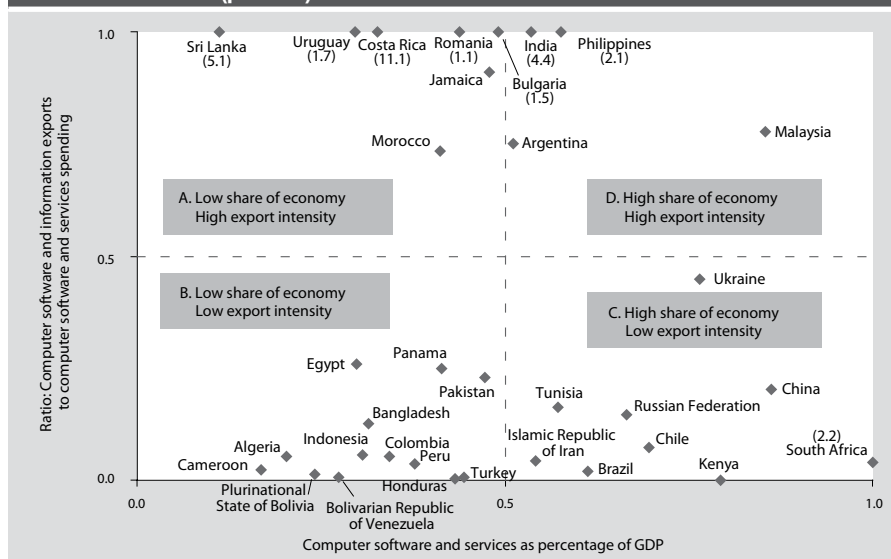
Sri Lanka (5.1)
Uruguay (1.7)
Costa Rica (11.1)
Romania (1.1)
India (4.4)
Philippines (2.1)
Jamaica
Bulgaria (1.5)
Morocco
Argentina
Malaysia

A. Low share of economy High export intensity
D. High share of economy High export intensity
B. Low share of economy Low export intensity
C. High share of economy Low export intensity

Ukraine
Egypt
Panama
Pakistan
Tunisia
Russian Federation
China
Bangladesh
Algeria
Indonesia
Colombia
Peru
Islamic Republic of Iran
Chile
(2.2) South Africa
Cameroon
Turkey
Brazil
Kenya
Honduras
Plurinational State of Bolivia
Bolivarian Republic of Venezuela

1.0
0.5
0.0
0.0
0.5
1.0

Ratio: Computer software and information exports to computer software and services spending

Computer software and services as percentage of GDP